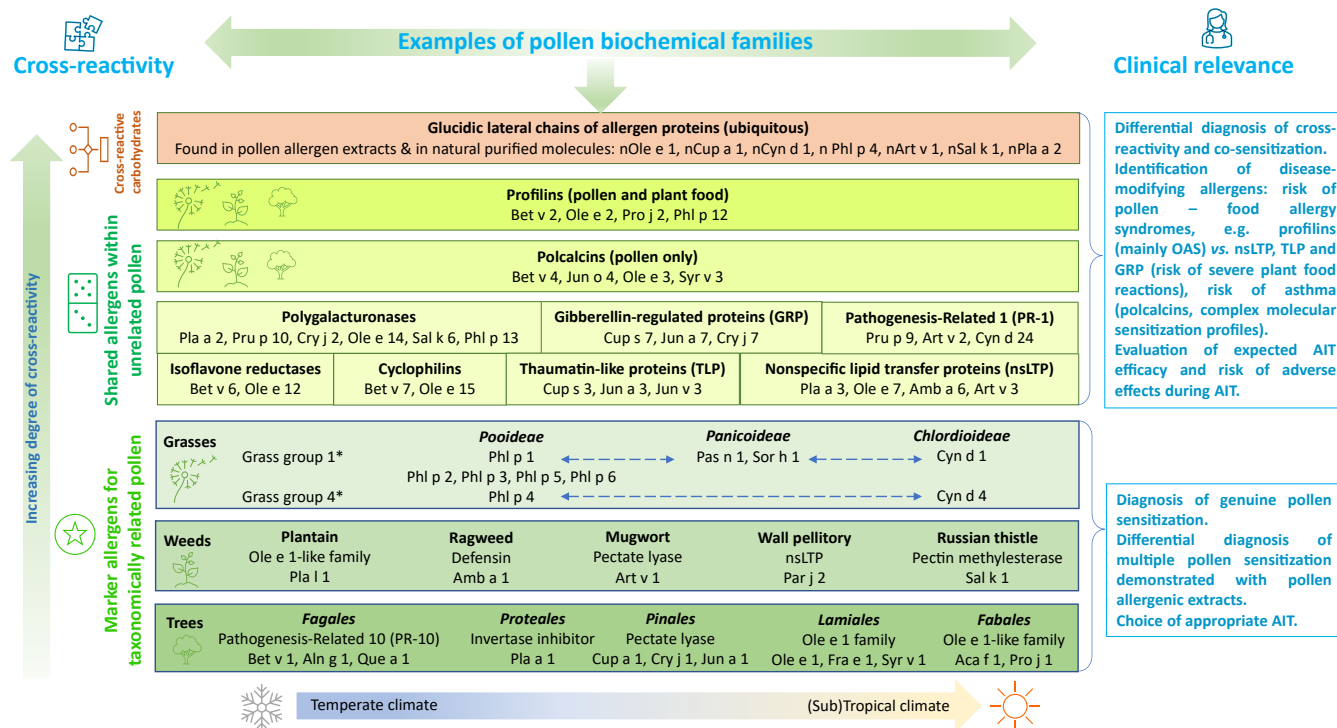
Cross-reactivity

Examples of pollen biochemical families

Clinical relevance

Increasing degree of cross-reactivity

Cross-reactive carbohydrates

Glucidic lateral chains of allergen proteins (ubiquitous)
Found in pollen allergen extracts & in natural purified molecules: nOle e 1, nCup a 1, nCyn d 1, n Phl p 4, nArt v 1, nSal k 1, nPla a 2

Shared allergens within unrelated pollen

Profilins (pollen and plant food)
Bet v 2, Ole e 2, Pro j 2, Phl p 12

Polcalcins (pollen only)
Bet v 4, Jun o 4, Ole e 3, Syr v 3

| Polygalacturonases | Gibberellin-regulated proteins (GRP) | Pathogenesis-Related 1 (PR-1) |
|---|---|---|
| Pla a 2, Pru p 10, Cry j 2, Ole e 14, Sal k 6, Phl p 13 | Cup s 7, Jun a 7, Cry j 7 | Pru p 9, Art v 2, Cyn d 24 |

| Isoflavone reductases | Cyclophilins | Thaumatin-like proteins (TLP) | Nonspecific lipid transfer proteins (nsLTP) |
|---|---|---|---|
| Bet v 6, Ole e 12 | Bet v 7, Ole e 15 | Cup s 3, Jun a 3, Jun v 3 | Pla a 3, Ole e 7, Amb a 6, Art v 3 |

Differential diagnosis of cross-reactivity and co-sensitization.
Identification of disease-modifying allergens: risk of pollen – food allergy syndromes, e.g. profilins (mainly OAS) vs. nsLTP, TLP and GRP (risk of severe plant food reactions), risk of asthma (polcalcins, complex molecular sensitization profiles).
Evaluation of expected AIT efficacy and risk of adverse effects during AIT.

Marker allergens for taxonomically related pollen

Grasses
| | Pooideae | Panicoideae | Chlordioideae |
|---|---|---|---|
| Grass group 1* | Phl p 1 | Pas n 1, Sor h 1 | Cyn d 1 |
| | Phl p 2, Phl p 3, Phl p 5, Phl p 6 | | |
| Grass group 4* | Phl p 4 | | Cyn d 4 |

Weeds
| Plantain | Ragweed | Mugwort | Wall pellitory | Russian thistle |
|---|---|---|---|---|
| Ole e 1-like family | Defensin | Pectate lyase | nsLTP | Pectin methylesterase |
| Pla l 1 | Amb a 1 | Art v 1 | Par j 2 | Sal k 1 |

Trees
| Fagales | Proteales | Pinales | Lamiales | Fabales |
|---|---|---|---|---|
| Pathogenesis-Related 10 (PR-10) | Invertase inhibitor | Pectate lyase | Ole e 1 family | Ole e 1-like family |
| Bet v 1, Aln g 1, Que a 1 | Pla a 1 | Cup a 1, Cry j 1, Jun a 1 | Ole e 1, Fra e 1, Syr v 1 | Aca f 1, Pro j 1 |

Diagnosis of genuine pollen sensitization.
Differential diagnosis of multiple pollen sensitization demonstrated with pollen allergenic extracts.
Choice of appropriate AIT.

Temperate climate

(Sub)Tropical climate